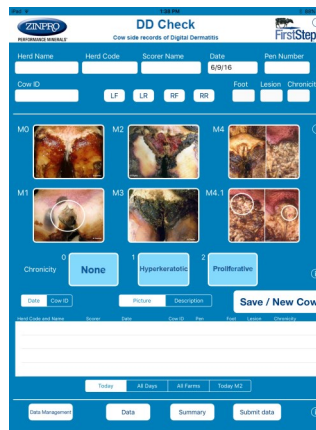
iPad
1:38 PM
ZINPRO
PERFORMANCE MINERALS
DD Check
Cow side records of Digital Dermatitis
FirstStep

Herd Name
Herd Code
Scorer Name
Date
6/9/16
Pen Number

Cow ID
LF
LR
RF
RR
Foot
Lesion
Chronicity

M0
M2
M4
M1
M3
M4.1

Chronicity
0
None
1
Hyperkeratotic
2
Proliferative

Date
Cow ID
Picture
Description
Save / New Cow

Herd Code and Name
Scorer
Date
Cow ID
Pen
Foot
Lesion
Chronicity

Today
All Days
All Farms
Today M2

Data Management
Data
Summary
Submit data